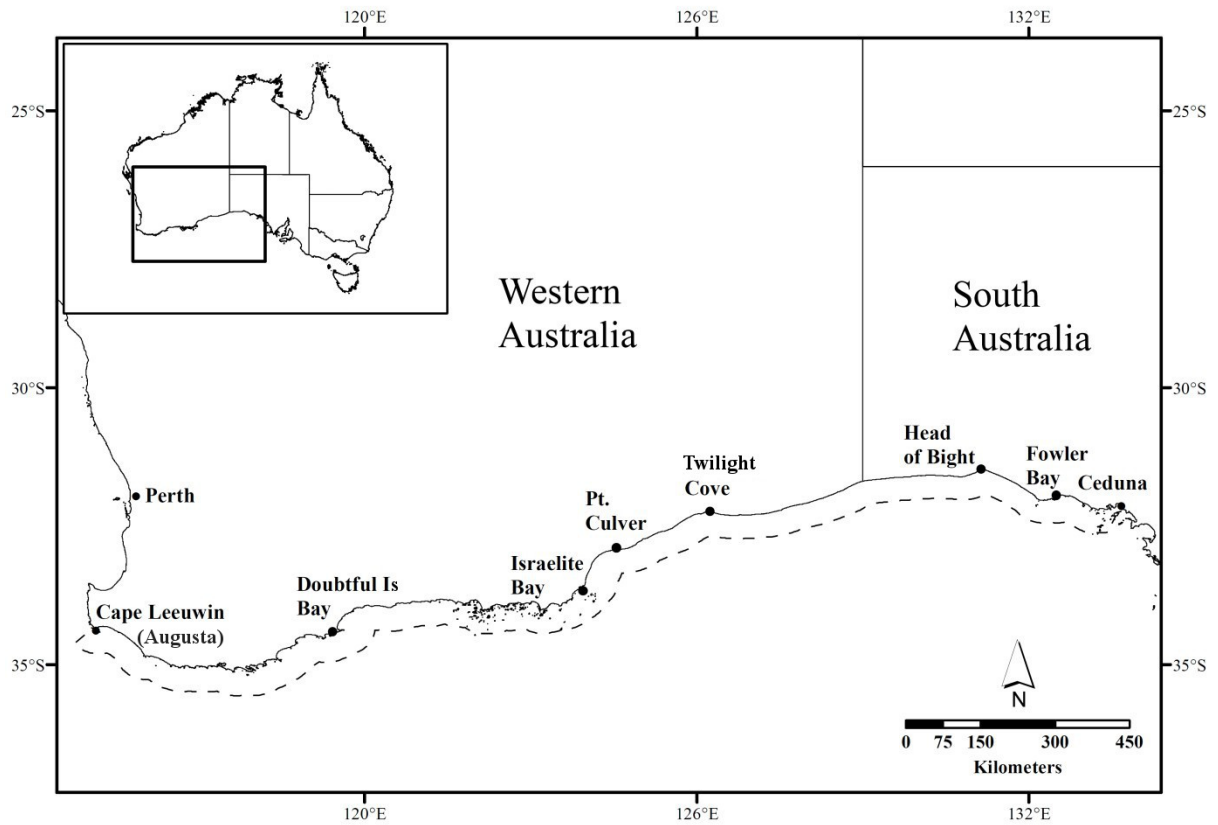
120°E
126°E
132°E

25°S
25°S

Western Australia

South Australia

30°S
30°S

Head of Bight

Fowler Bay

Ceduna

Twilight Cove

Pt. Culver

Perth

Israelite Bay

Doubtful Is Bay

Cape Leeuwin (Augusta)

35°S
35°S

N

0 75 150 300 450
Kilometers

120°E
126°E
132°E